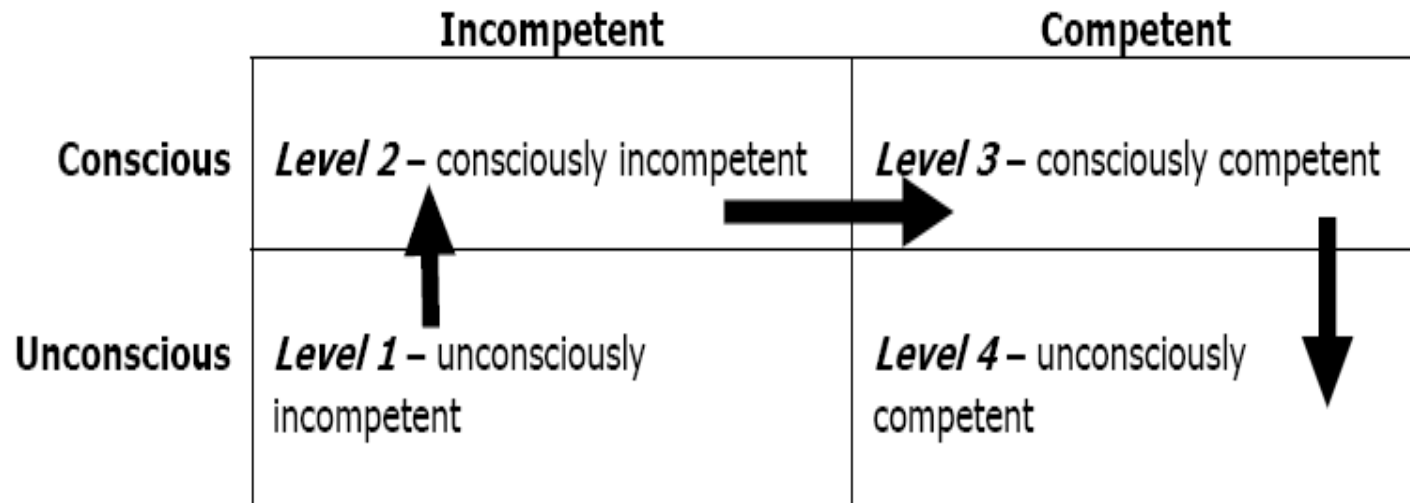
| | Incompetent | Competent |
|---|---|---|
| Conscious | *Level 2* – consciously incompetent | *Level 3* – consciously competent |
| Unconscious | *Level 1* – unconsciously incompetent | *Level 4* – unconsciously competent |